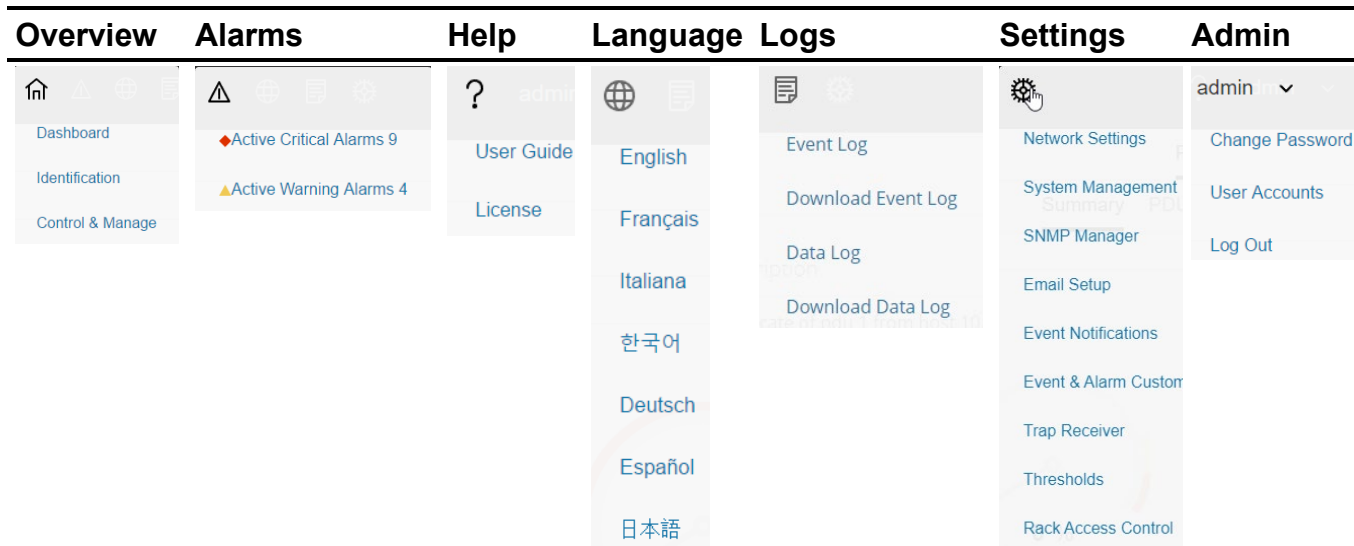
Overview Alarms Help Language Logs Settings Admin

Dashboard

Identification

Control & Manage

Active Critical Alarms 9

Active Warning Alarms 4

?

User Guide

License

English

Français

Italiana

한국어

Deutsch

Español

日本語

Event Log

Download Event Log

Data Log

Download Data Log

Network Settings

System Management

SNMP Manager

Email Setup

Event Notifications

Event & Alarm Custom

Trap Receiver

Thresholds

Rack Access Control

admin

Change Password

User Accounts

Log Out